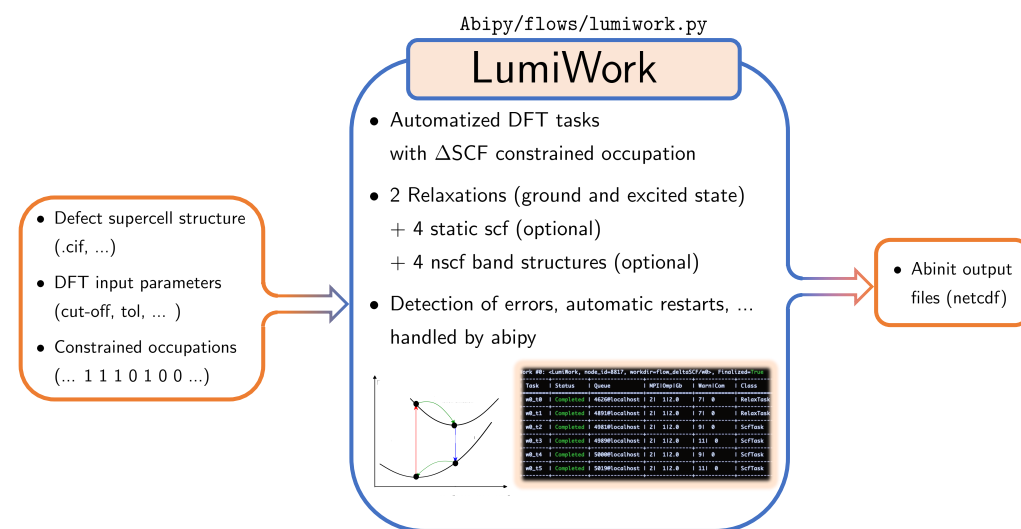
Abipy/flows/lumiwork.py

LumiWork

• Automatized DFT tasks with $\Delta$SCF constrained occupation

• 2 Relaxations (ground and excited state) + 4 static scf (optional) + 4 nscf band structures (optional)

• Detection of errors, automatic restarts, ... handled by abipy

• Defect supercell structure (.cif, ...)

• DFT input parameters (cut-off, tol, ... )

• Constrained occupations (... 1 1 1 0 1 0 0 ...)

• Abinit output files (netcdf)

ork #0: <LumiWork, node_id=8817, workdir=flow_deltaSCF/w0>, Finalized=True

| Task | Status | Queue | MPI\|Omp\|Gb | Warn\|Com | Class |
|---|---|---|---|---|---|
| w0_t0 | Completed | 4620@localhost | 2\| 1\|2.0 | 7\| 0 | RelaxTask |
| w0_t1 | Completed | 4891@localhost | 2\| 1\|2.0 | 7\| 0 | RelaxTask |
| w0_t2 | Completed | 4981@localhost | 2\| 1\|2.0 | 9\| 0 | ScfTask |
| w0_t3 | Completed | 4989@localhost | 2\| 1\|2.0 | 11\| 0 | ScfTask |
| w0_t4 | Completed | 5000@localhost | 2\| 1\|2.0 | 9\| 0 | ScfTask |
| w0_t5 | Completed | 5019@localhost | 2\| 1\|2.0 | 11\| 0 | ScfTask |